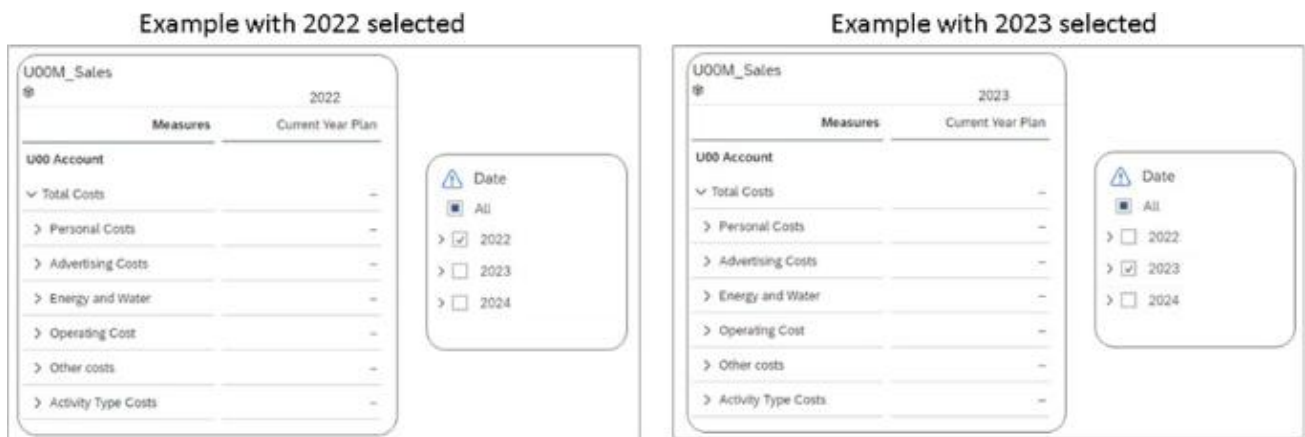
Example with 2022 selected

U00M_Sales

2022

| Measures | Current Year Plan |
|---|---|
| U00 Account | |
| ∨ Total Costs | – |
| > Personal Costs | – |
| > Advertising Costs | – |
| > Energy and Water | – |
| > Operating Cost | – |
| > Other costs | – |
| > Activity Type Costs | – |

Date
All
> ☑ 2022
> ☐ 2023
> ☐ 2024

Example with 2023 selected

U00M_Sales

2023

| Measures | Current Year Plan |
|---|---|
| U00 Account | |
| ∨ Total Costs | – |
| > Personal Costs | – |
| > Advertising Costs | – |
| > Energy and Water | – |
| > Operating Cost | – |
| > Other costs | – |
| > Activity Type Costs | – |

Date
All
> ☐ 2022
> ☑ 2023
> ☐ 2024